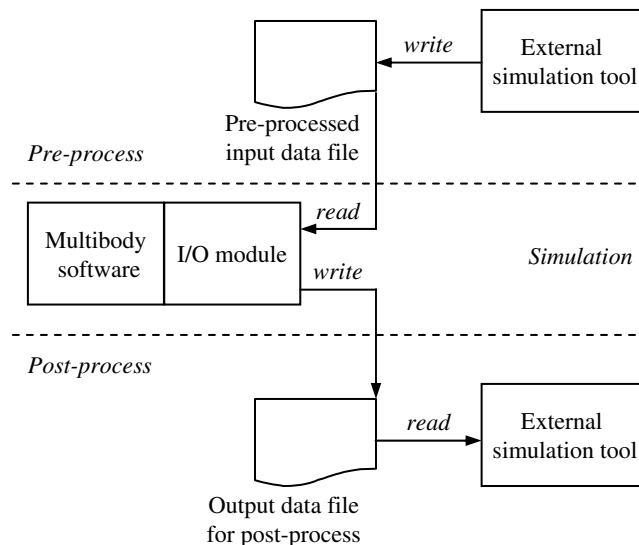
write

External simulation tool

Pre-processed input data file

Pre-process

read

Multibody software

I/O module

Simulation

write

Post-process

read

External simulation tool

Output data file for post-process